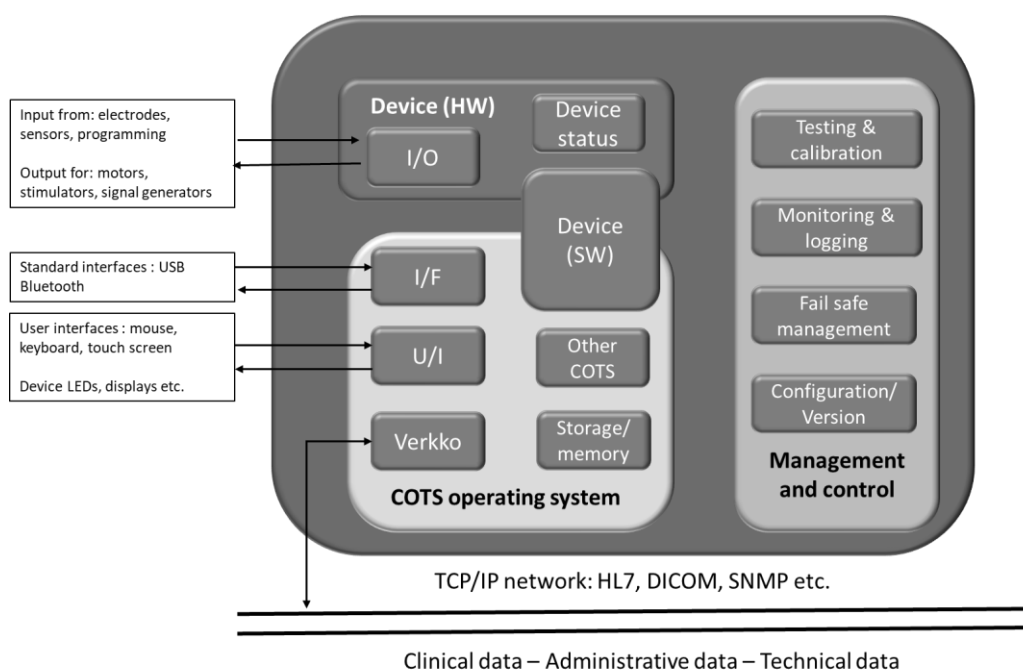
Input from: electrodes, sensors, programming

Output for: motors, stimulators, signal generators

Standard interfaces : USB Bluetooth

User interfaces : mouse, keyboard, touch screen

Device LEDs, displays etc.

Device (HW)

I/O

Device status

Device (SW)

I/F

U/I

Other COTS

Verkko

Storage/ memory

COTS operating system

Testing & calibration

Monitoring & logging

Fail safe management

Configuration/ Version

Management and control

TCP/IP network: HL7, DICOM, SNMP etc.

Clinical data – Administrative data – Technical data